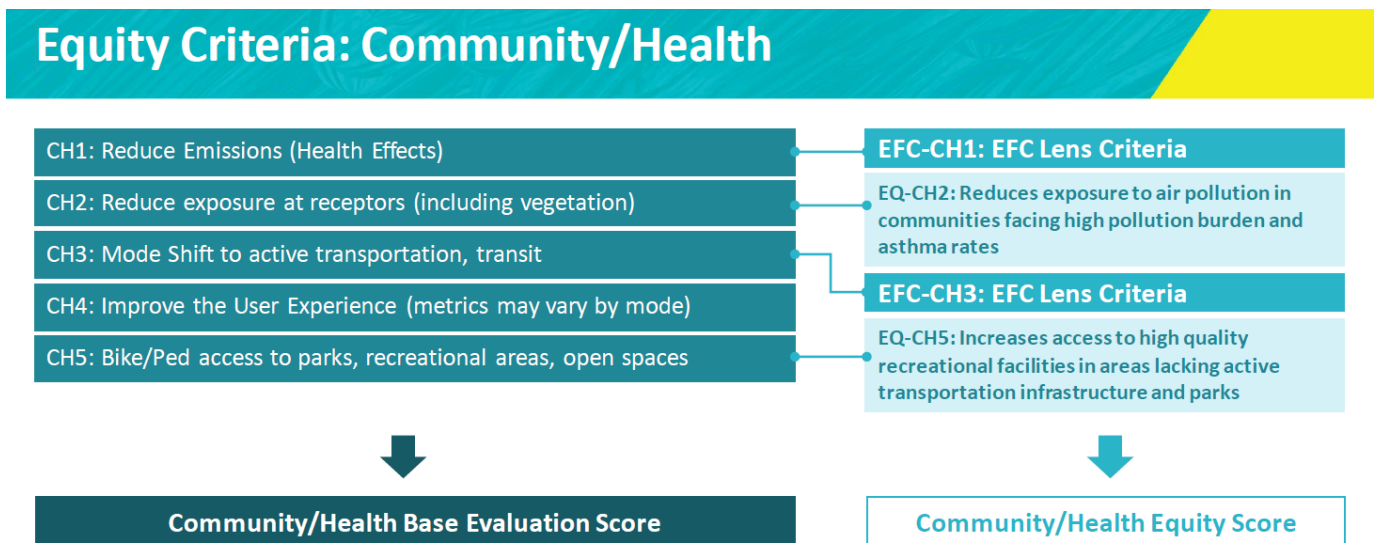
Equity Criteria: Community/Health

CH1: Reduce Emissions (Health Effects)

CH2: Reduce exposure at receptors (including vegetation)

CH3: Mode Shift to active transportation, transit

CH4: Improve the User Experience (metrics may vary by mode)

CH5: Bike/Ped access to parks, recreational areas, open spaces

EFC-CH1: EFC Lens Criteria

EQ-CH2: Reduces exposure to air pollution in communities facing high pollution burden and asthma rates

EFC-CH3: EFC Lens Criteria

EQ-CH5: Increases access to high quality recreational facilities in areas lacking active transportation infrastructure and parks

Community/Health Base Evaluation Score

Community/Health Equity Score